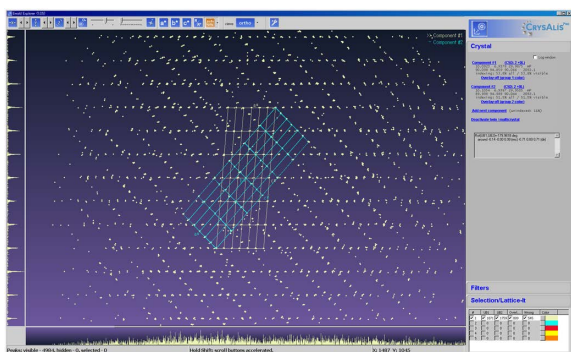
Ewald Explorer

views ortho

Component #1
Component #2

CrysAlis

Crystal

Component #1 (OD: 1 (0))

Component #2 (OD: 1 (0))

Add/edit component

Deactivate twin (multicrystal)

Filters

Selection/Lattice-it

Peaks visible - 4904, hidden - 0, selected - 0

Hold Shift: scroll buttons accelerated.